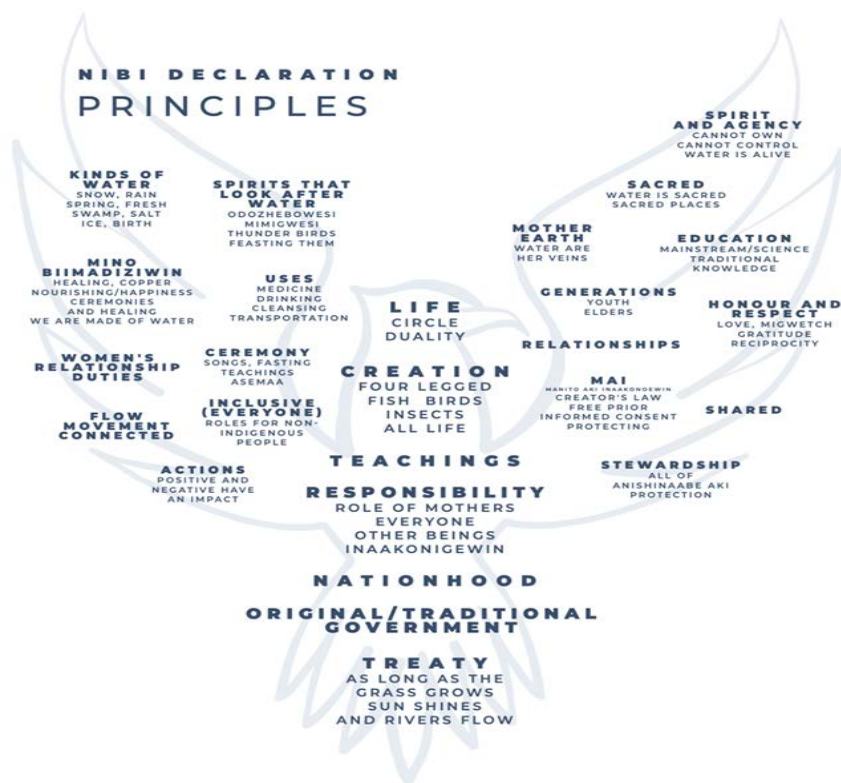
NIBI DECLARATION
PRINCIPLES

KINDS OF WATER
SNOW, RAIN
SPRING, FRESH
SWAMP, SALT
ICE, BIRTH

SPIRITS THAT LOOK AFTER WATER
ODOZHEBOWESI
MIMIGWESI
THUNDER BIRDS
FEASTING THEM

MINO BIIMADIZIWIN
HEALING, COPPER
NOURISHING/HAPPINESS
CEREMONIES
AND HEALING
WE ARE MADE OF WATER

USES
MEDICINE
DRINKING
CLEANSING
TRANSPORTATION

WOMEN'S RELATIONSHIP DUTIES

CEREMONY
SONGS, FASTING
TEACHINGS
ASEMAA

FLOW MOVEMENT CONNECTED

INCLUSIVE (EVERYONE)
ROLES FOR NON-INDIGENOUS PEOPLE

ACTIONS
POSITIVE AND NEGATIVE HAVE AN IMPACT

LIFE
CIRCLE
DUALITY

CREATION
FOUR LEGGED
FISH BIRDS
INSECTS
ALL LIFE

TEACHINGS

RESPONSIBILITY
ROLE OF MOTHERS
EVERYONE
OTHER BEINGS
INAAKONIGEWIN

NATIONHOOD

ORIGINAL/TRADITIONAL GOVERNMENT

TREATY
AS LONG AS THE
GRASS GROWS
SUN SHINES
AND RIVERS FLOW

SPIRIT AND AGENCY
CANNOT OWN
CANNOT CONTROL
WATER IS ALIVE

SACRED
WATER IS SACRED
SACRED PLACES

MOTHER EARTH
WATER ARE
HER VEINS

EDUCATION
MAINSTREAM/SCIENCE
TRADITIONAL
KNOWLEDGE

GENERATIONS
YOUTH
ELDERS

HONOUR AND RESPECT
LOVE, MIGWETCH
GRATITUDE
RECIPROCITY

RELATIONSHIPS

MAI
MANITO AKI INAAKONIGEWIN
CREATOR'S LAW
FREE PRIOR
INFORMED CONSENT
PROTECTING

SHARED

STEWARDSHIP
ALL OF
ANISHINAABE AKI
PROTECTION